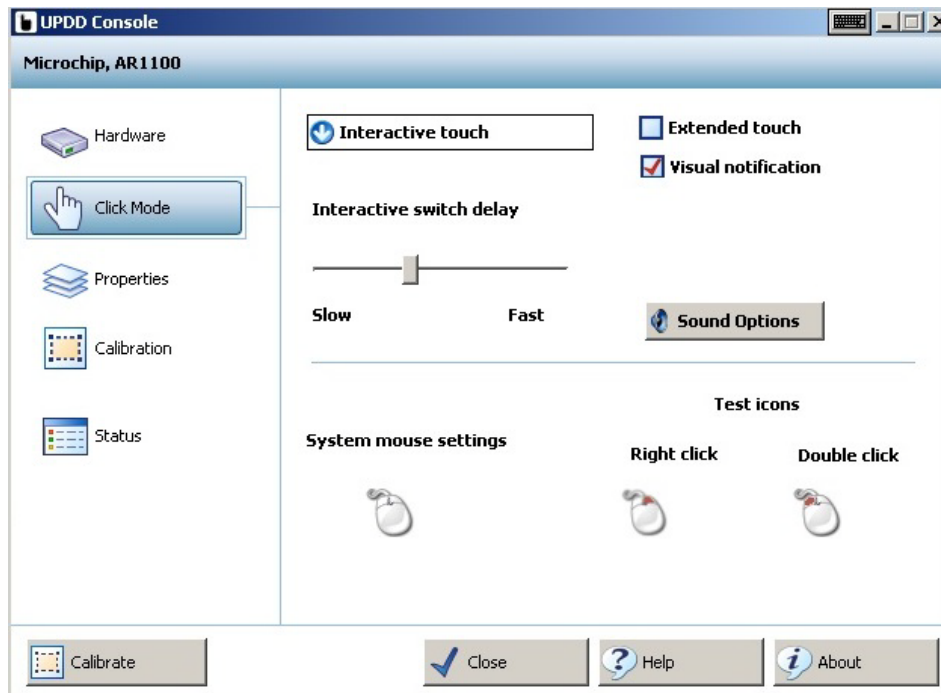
UPDD Console

Microchip, AR1100

Hardware

Click Mode

Properties

Calibration

Status

Interactive touch

Extended touch

Visual notification

Interactive switch delay

Slow

Fast

Sound Options

Test icons

System mouse settings

Right click

Double click

Calibrate

Close

Help

About